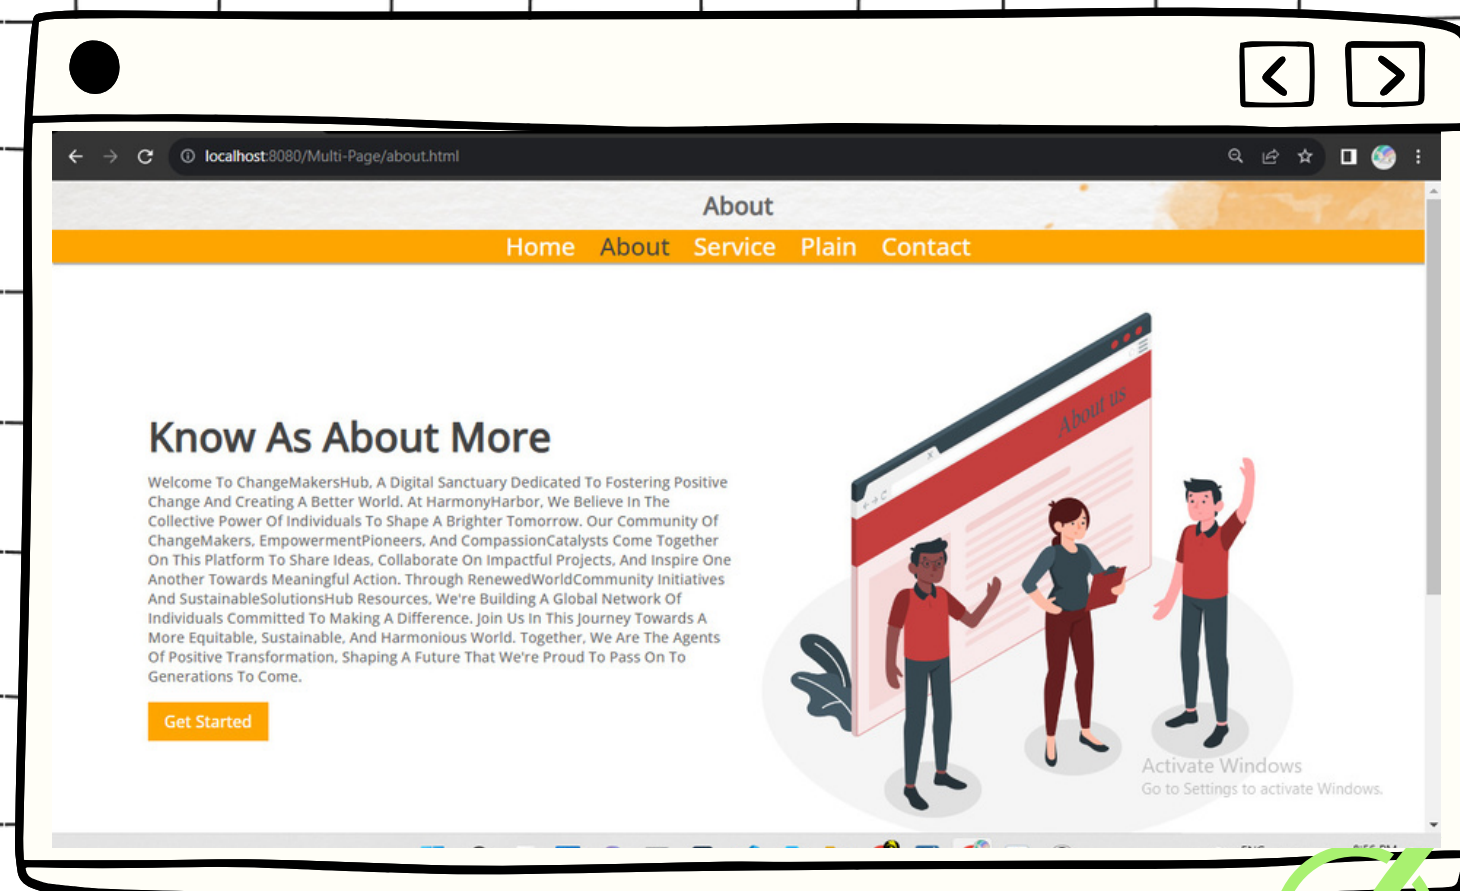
localhost:8080/Multi-Page/about.html

About

Home About Service Plain Contact

Know As About More

Welcome To ChangeMakersHub, A Digital Sanctuary Dedicated To Fostering Positive Change And Creating A Better World. At HarmonyHarbor, We Believe In The Collective Power Of Individuals To Shape A Brighter Tomorrow. Our Community Of ChangeMakers, EmpowermentPioneers, And CompassionCatalysts Come Together On This Platform To Share Ideas, Collaborate On Impactful Projects, And Inspire One Another Towards Meaningful Action. Through RenewedWorldCommunity Initiatives And SustainableSolutionsHub Resources, We're Building A Global Network Of Individuals Committed To Making A Difference. Join Us In This Journey Towards A More Equitable, Sustainable, And Harmonious World. Together, We Are The Agents Of Positive Transformation, Shaping A Future That We're Proud To Pass On To Generations To Come.

Get Started

About us

Activate Windows
Go to Settings to activate Windows.